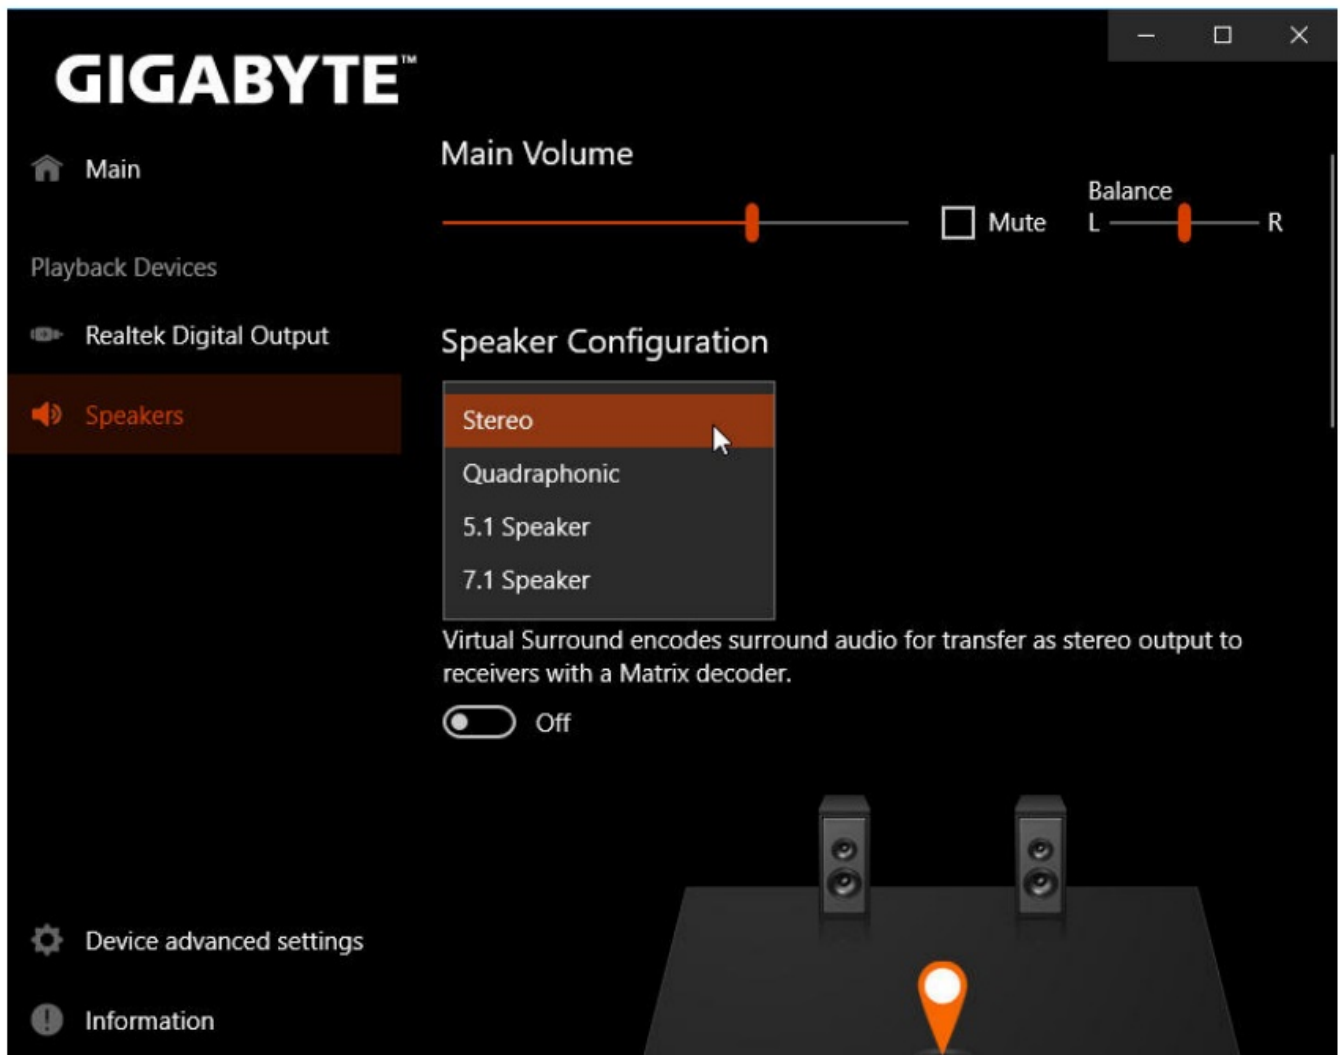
GIGABYTE™

Main

Playback Devices

Realtek Digital Output

Speakers

Device advanced settings

Information

Main Volume

Mute

Balance

L

R

Speaker Configuration

Stereo

Quadraphonic

5.1 Speaker

7.1 Speaker

Virtual Surround encodes surround audio for transfer as stereo output to receivers with a Matrix decoder.

Off